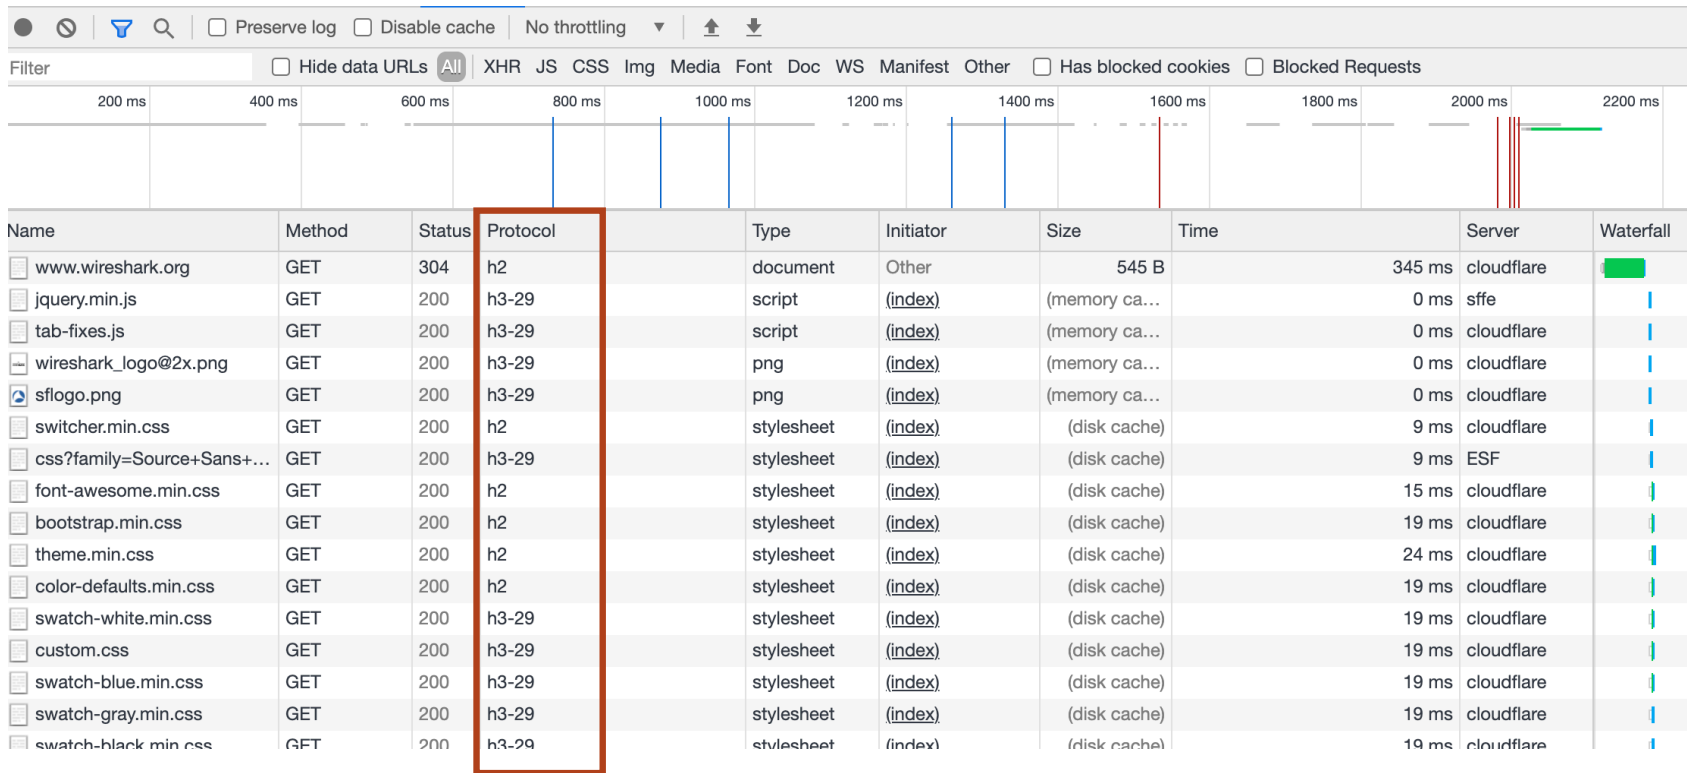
Preserve log Disable cache No throttling

Filter Hide data URLs All XHR JS CSS Img Media Font Doc WS Manifest Other Has blocked cookies Blocked Requests

200 ms 400 ms 600 ms 800 ms 1000 ms 1200 ms 1400 ms 1600 ms 1800 ms 2000 ms 2200 ms

| Name | Method | Status | Protocol | Type | Initiator | Size | Time | Server | Waterfall |
|---|---|---|---|---|---|---|---|---|---|
| www.wireshark.org | GET | 304 | h2 | document | Other | 545 B | 345 ms | cloudflare | |
| jquery.min.js | GET | 200 | h3-29 | script | (index) | (memory ca... | 0 ms | sffe | |
| tab-fixes.js | GET | 200 | h3-29 | script | (index) | (memory ca... | 0 ms | cloudflare | |
| wireshark_logo@2x.png | GET | 200 | h3-29 | png | (index) | (memory ca... | 0 ms | cloudflare | |
| sflogo.png | GET | 200 | h3-29 | png | (index) | (memory ca... | 0 ms | cloudflare | |
| switcher.min.css | GET | 200 | h2 | stylesheet | (index) | (disk cache) | 9 ms | cloudflare | |
| css?family=Source+Sans+... | GET | 200 | h3-29 | stylesheet | (index) | (disk cache) | 9 ms | ESF | |
| font-awesome.min.css | GET | 200 | h2 | stylesheet | (index) | (disk cache) | 15 ms | cloudflare | |
| bootstrap.min.css | GET | 200 | h2 | stylesheet | (index) | (disk cache) | 19 ms | cloudflare | |
| theme.min.css | GET | 200 | h2 | stylesheet | (index) | (disk cache) | 24 ms | cloudflare | |
| color-defaults.min.css | GET | 200 | h2 | stylesheet | (index) | (disk cache) | 19 ms | cloudflare | |
| swatch-white.min.css | GET | 200 | h3-29 | stylesheet | (index) | (disk cache) | 19 ms | cloudflare | |
| custom.css | GET | 200 | h3-29 | stylesheet | (index) | (disk cache) | 19 ms | cloudflare | |
| swatch-blue.min.css | GET | 200 | h3-29 | stylesheet | (index) | (disk cache) | 19 ms | cloudflare | |
| swatch-gray.min.css | GET | 200 | h3-29 | stylesheet | (index) | (disk cache) | 19 ms | cloudflare | |
| swatch-black.min.css | GET | 200 | h3-29 | stylesheet | (index) | (disk cache) | 19 ms | cloudflare | |